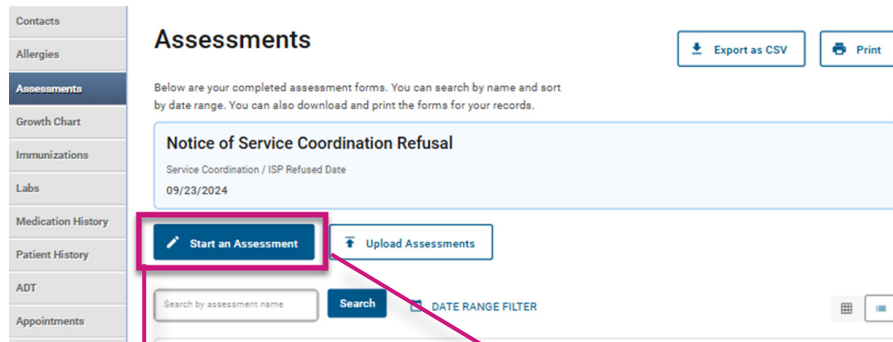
Contacts
Allergies
Assessments
Growth Chart
Immunizations
Labs
Medication History
Patient History
ADT
Appointments

Assessments

Export as CSV
Print

Below are your completed assessment forms. You can search by name and sort by date range. You can also download and print the forms for your records.

Notice of Service Coordination Refusal
Service Coordination / ISP Refused Date
09/23/2024

Start an Assessment
Upload Assessments

Search by assessment name
Search
DATE RANGE FILTER